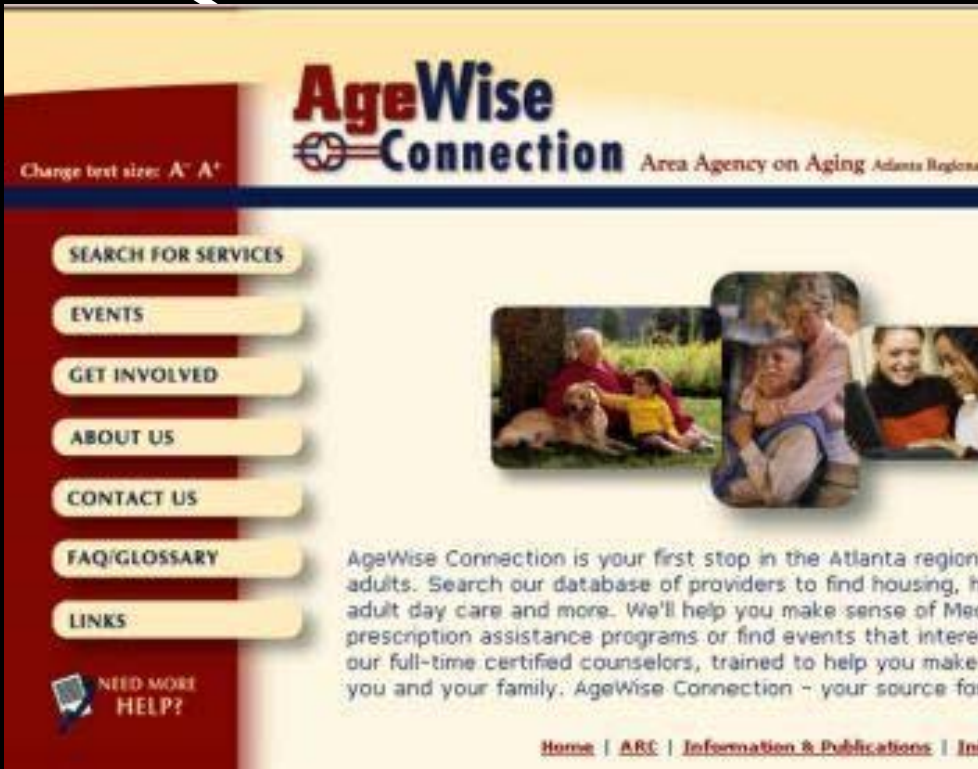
AgeWise Connection Area Agency on Aging Atlanta Regional

Change text size: A⁻ A⁺

SEARCH FOR SERVICES

EVENTS

GET INVOLVED

ABOUT US

CONTACT US

FAQ/GLOSSARY

LINKS

NEED MORE HELP?

AgeWise Connection is your first stop in the Atlanta region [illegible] adults. Search our database of providers to find housing, h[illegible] adult day care and more. We'll help you make sense of Me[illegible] prescription assistance programs or find events that intere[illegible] our full-time certified counselors, trained to help you make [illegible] you and your family. AgeWise Connection - your source fo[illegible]

Home | ARC | Information & Publications | In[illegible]